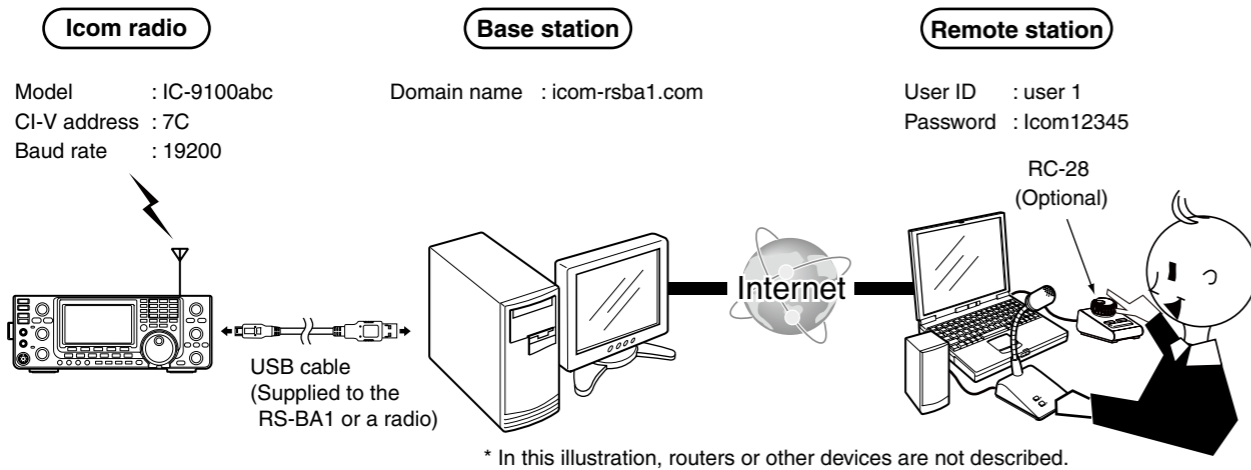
Icom radio

Model : IC-9100abc
CI-V address : 7C
Baud rate : 19200

USB cable (Supplied to the RS-BA1 or a radio)

Base station

Domain name : icom-rsba1.com

Internet

Remote station

User ID : user 1
Password : Icom12345

RC-28 (Optional)

* In this illustration, routers or other devices are not described.